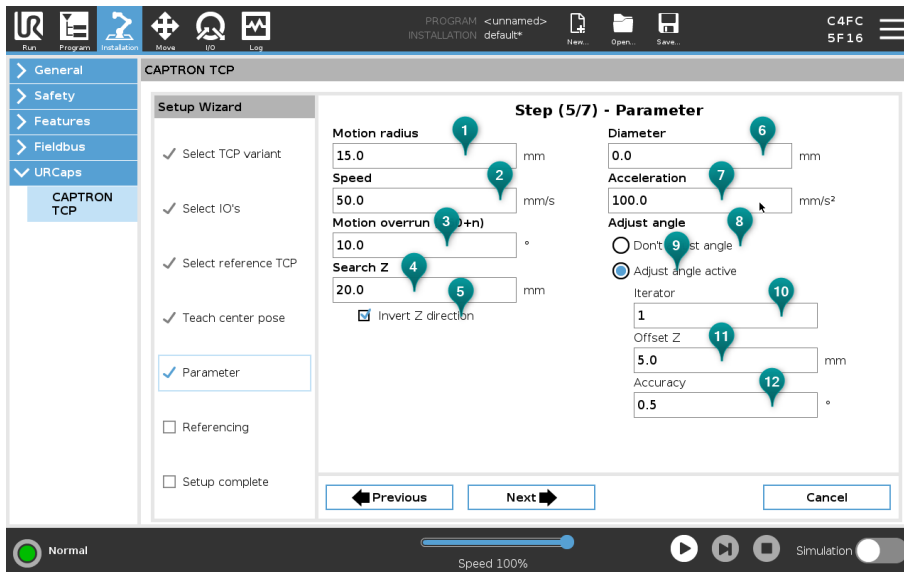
Run Program Installation Move I/O Log

PROGRAM <unnamed>
INSTALLATION default*

New... Open... Save...

C4FC
5F16

General
Safety
Features
Fieldbus
URCaps
CAPTRON TCP

CAPTRON TCP

Setup Wizard

✓ Select TCP variant
✓ Select IO's
✓ Select reference TCP
✓ Teach center pose
✓ Parameter
☐ Referencing
☐ Setup complete

Step (5/7) - Parameter

Motion radius
1
15.0 mm

Speed
2
50.0 mm/s

Motion overrun (3 0+n)
10.0 °

Search Z
4
20.0 mm

5
Invert Z direction

Diameter
6
0.0 mm

Acceleration
7
100.0 mm/s²

Adjust angle
8
Don't 9 st angle
Adjust angle active

Iterator
10
1

Offset Z
11
5.0 mm

Accuracy
12
0.5 °

Previous
Next
Cancel

Normal
Speed 100%
Simulation